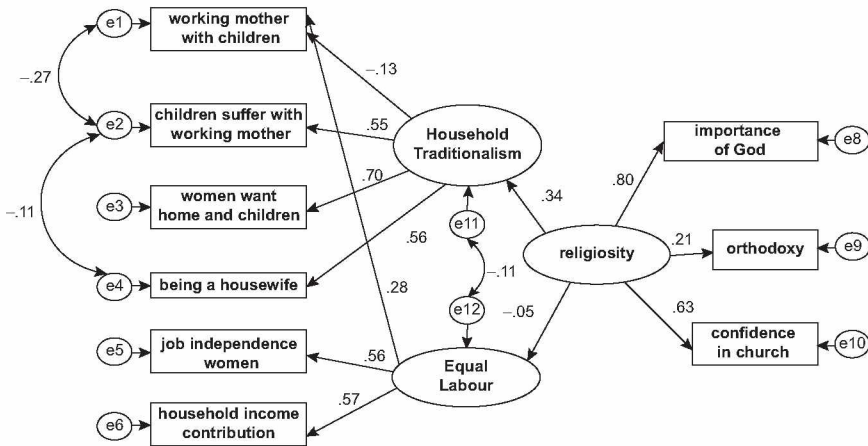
e1
working mother with children

–.27

e2
children suffer with working mother

e3
women want home and children

–.11

e4
being a housewife

e5
job independence women

e6
household income contribution

–.13

.55

.70

.56

.28

.56

.57

Household Traditionalism

e11

–.11

e12

Equal Labour

.34

–.05

religiosity

.80

.21

.63

importance of God

e8

orthodoxy

e9

confidence in church

e10